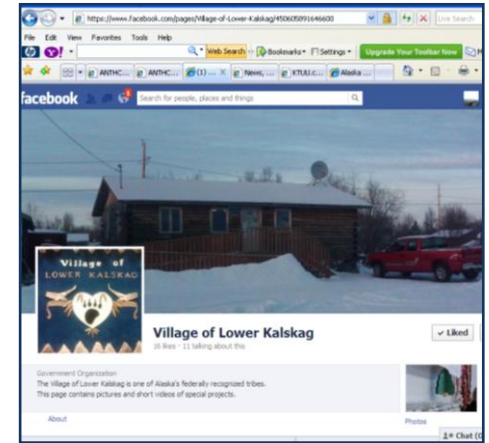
https://www.facebook.com/pages/Village-of-Lower-Kalskag/450605891646600

Live Search

File Edit View Favorites Tools Help

Web Search

Bookmarks

Settings

Upgrade Your Toolbar Now

ANTHC...

ANTHC...

(1) ...

News, ...

KTUU.c...

Alaska ...

facebook

Search for people, places and things

Village of LOWER KALSKAG

Village of Lower Kalskag

16 likes · 11 talking about this

✓ Liked

Government Organization

The Village of Lower Kalskag is one of Alaska's federally recognized tribes.

This page contains pictures and short videos of special projects.

About

Photos

Chat (6)